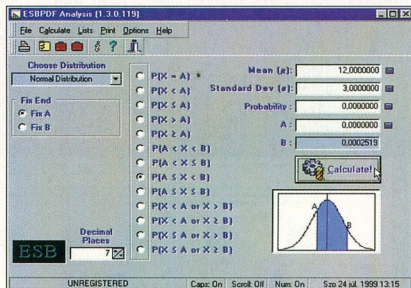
ESBPDF Analysis [1.3.0.119]

File Calculate Lists Print Options Help

Choose Distribution

Normal Distribution

Fix End

Fix A

Fix B

P(X = A) *

P(X < A)

P(X ≤ A)

P(X > A)

P(X ≥ A)

P(A < X < B)

P(A < X ≤ B)

P(A ≤ X < B)

P(A ≤ X ≤ B)

P(X < A or X > B)

P(X < A or X ≥ B)

P(X ≤ A or X > B)

P(X ≤ A or X ≥ B)

Mean (µ): 12,0000000

Standard Dev (σ): 3,0000000

Probability: 0,0000000

A: 0,0000000

B: 0,0002519

Calculate!

A

B

ESB

Decimal Places

7

UNREGISTERED

Caps: On

Scroll: Off

Num: On

Szo 24 júl. 1999 13:15